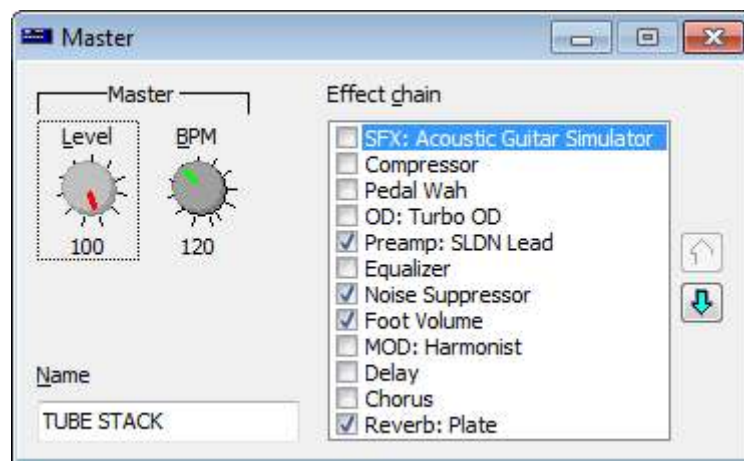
Master

Master

Level

BPM

100

120

Name

TUBE STACK

Effect chain

SFX: Acoustic Guitar Simulator
Compressor
Pedal Wah
OD: Turbo OD
Preamp: SLDN Lead
Equalizer
Noise Suppressor
Foot Volume
MOD: Harmonist
Delay
Chorus
Reverb: Plate